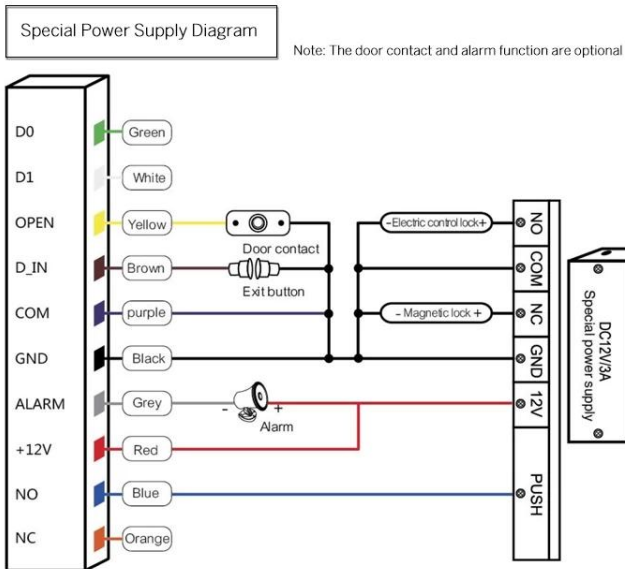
Special Power Supply Diagram

Note: The door contact and alarm function are optional

D0
D1
OPEN
D_IN
COM
GND
ALARM
+12V
NO
NC

Green
White
Yellow
Brown
purple
Black
Grey
Red
Blue
Orange

Door contact
Exit button
- +
Alarm

-Electric control lock+
- Magnetic lock +

NO
COM
NC
GND
12V
PUSH

DC12V/3A
Special power supply